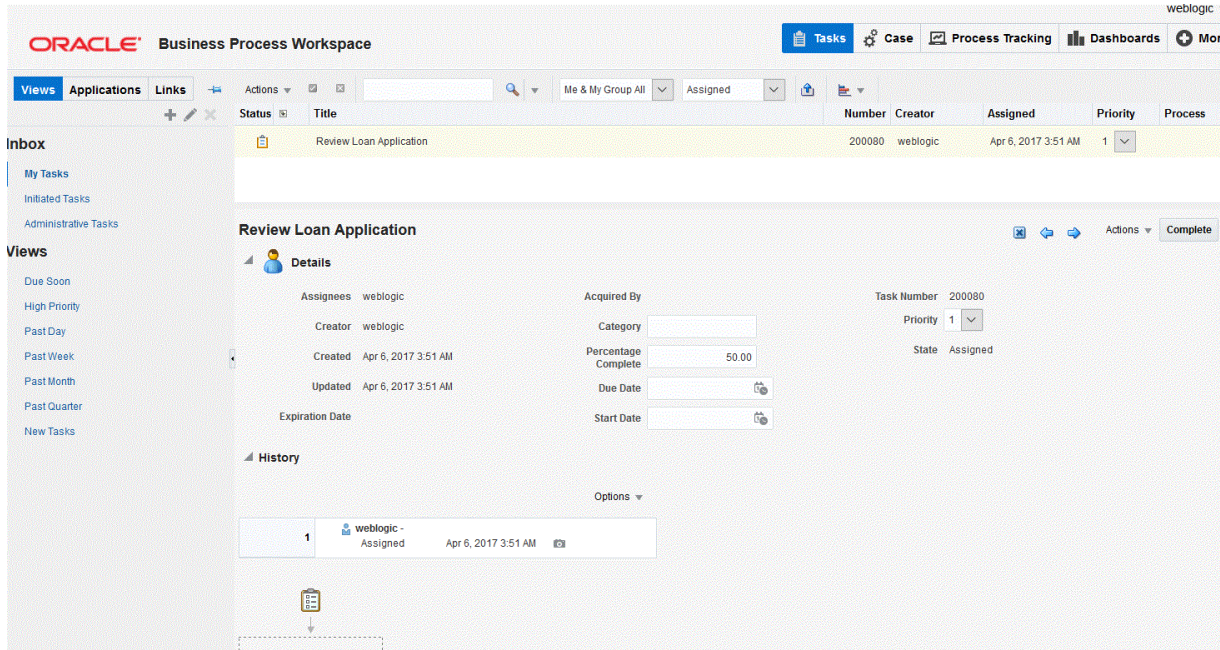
weblogic

ORACLE Business Process Workspace

Tasks Case Process Tracking Dashboards Mor

Views Applications Links

Actions Me & My Group All Assigned

| Status | Title | Number | Creator | Assigned | Priority | Process |
|---|---|---|---|---|---|---|
| | Review Loan Application | 200080 | weblogic | Apr 6, 2017 3:51 AM | 1 | |

Inbox
My Tasks
Initiated Tasks
Administrative Tasks

Views
Due Soon
High Priority
Past Day
Past Week
Past Month
Past Quarter
New Tasks

Review Loan Application

Actions Complete

Details

Assignees weblogic
Creator weblogic
Created Apr 6, 2017 3:51 AM
Updated Apr 6, 2017 3:51 AM
Expiration Date

Acquired By
Category
Percentage Complete 50.00
Due Date
Start Date

Task Number 200080
Priority 1
State Assigned

History

Options

1 weblogic -
Assigned Apr 6, 2017 3:51 AM